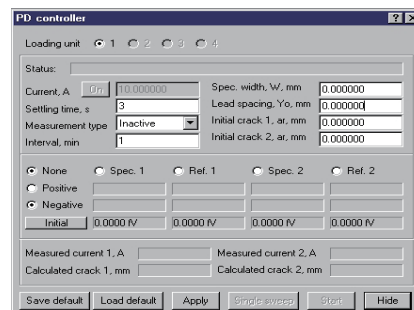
PD controller

?

X

Loading unit 1 2 3 4

Status:

Current, A On 10.000000

Settling time, s 3

Measurement type Inactive

Interval, min 1

Spec. width, W, mm 0.000000

Lead spacing, Yo, mm 0.000000

Initial crack 1, ar, mm 0.000000

Initial crack 2, ar, mm 0.000000

None Spec. 1 Ref. 1 Spec. 2 Ref. 2

Positive

Negative

Initial 0.0000 fV 0.0000 fV 0.0000 fV 0.0000 fV

Measured current 1, A

Measured current 2, A

Calculated crack 1, mm

Calculated crack 2, mm

Save default Load default Apply Single sweep Start Hide